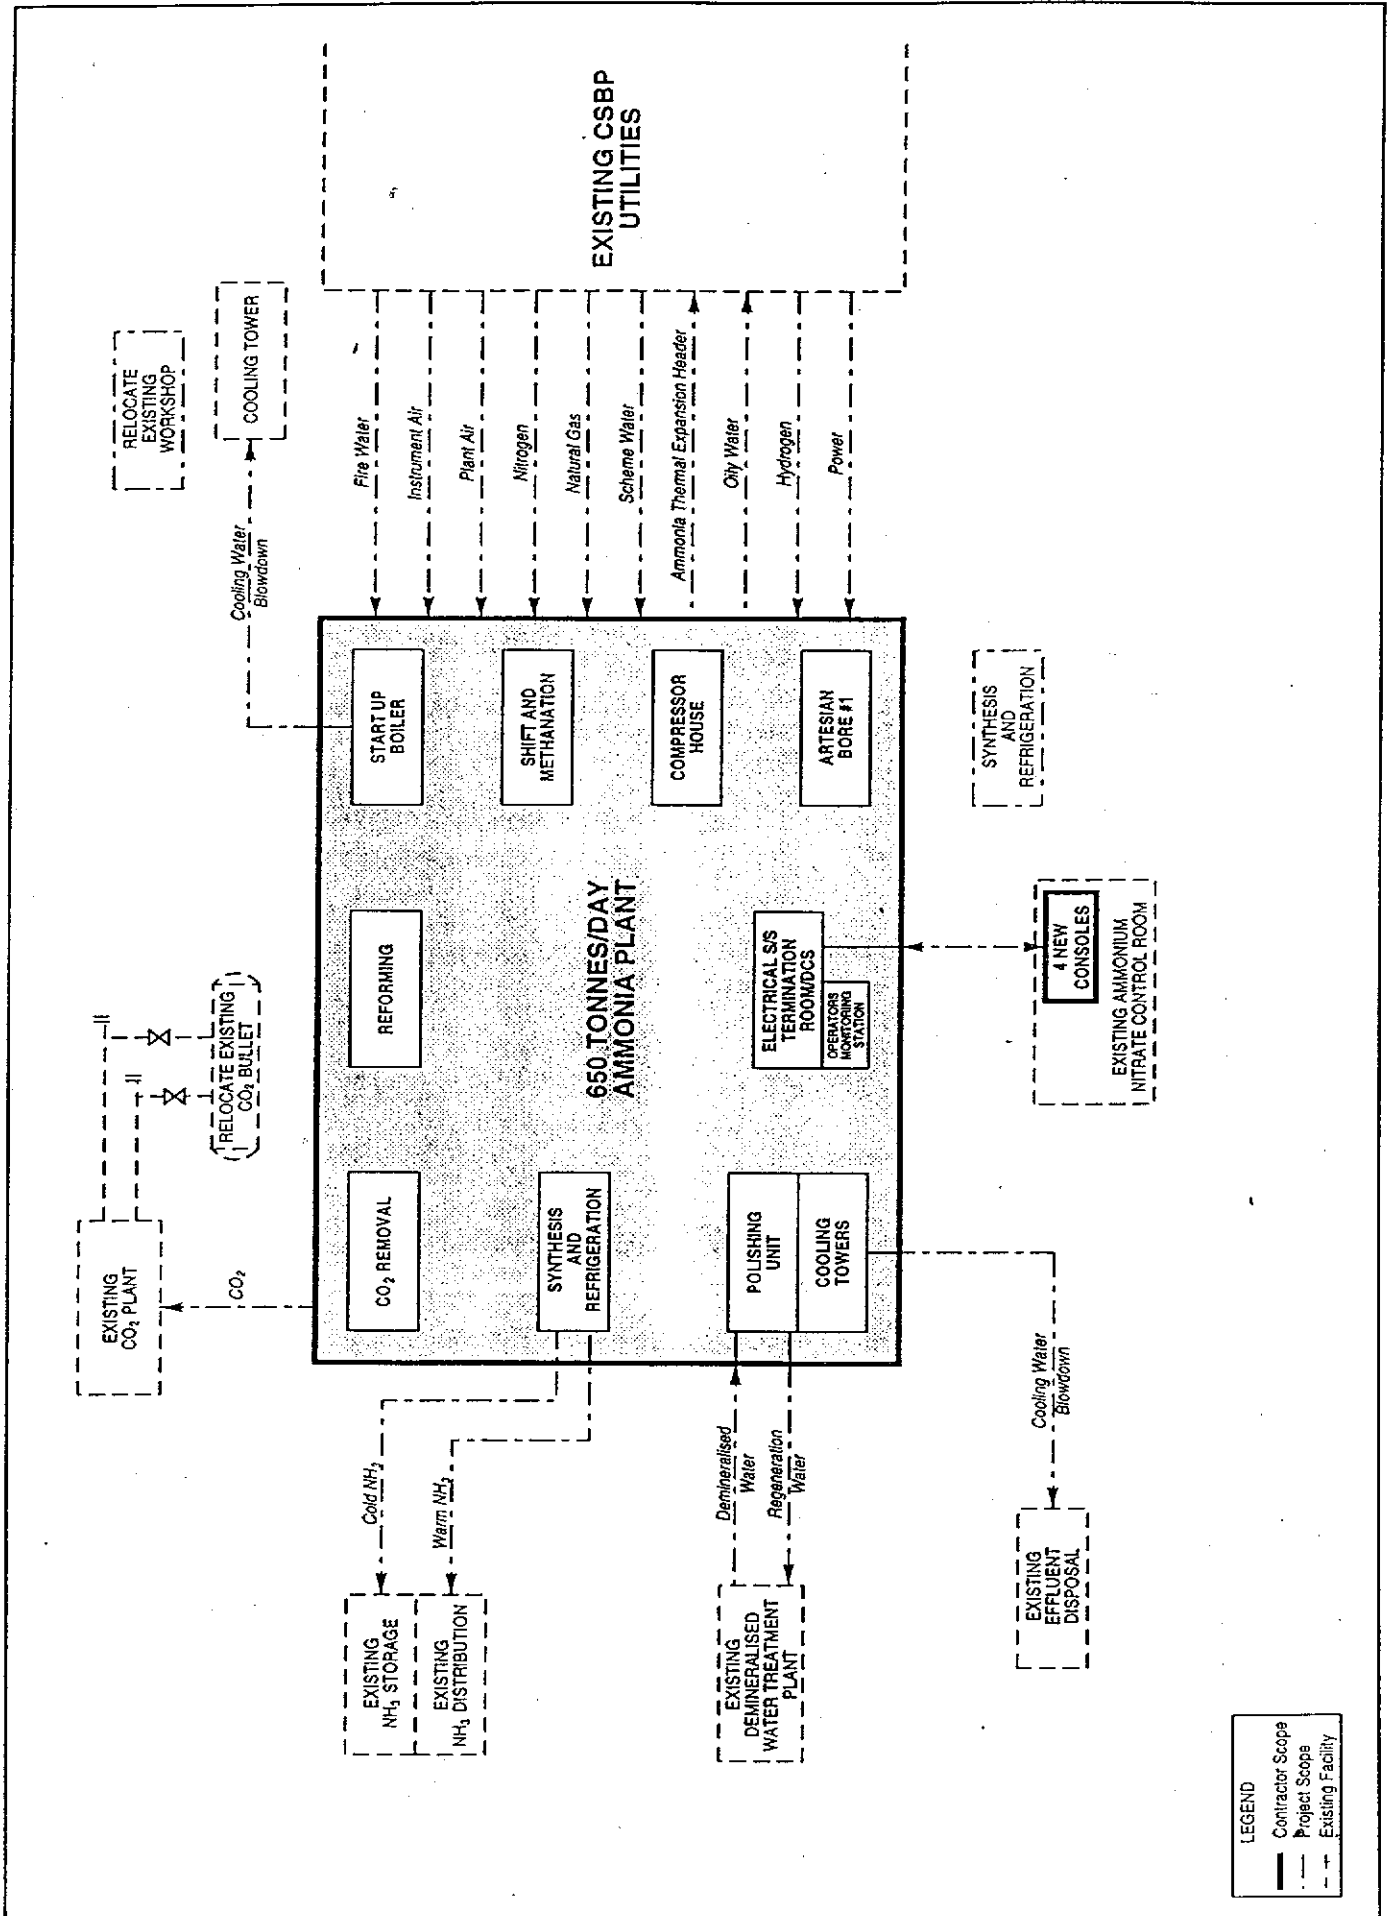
EXISTING CSBP UTILITIES

RELOCATE EXISTING WORKSHOP

COOLING TOWER

Cooling Water Blowdown

Fire Water
Instrument Air
Plant Air
Nitrogen
Natural Gas
Scheme Water
Ammonia Thermal Expansion Header
Oily Water
Hydrogen
Power

650 TONNES/DAY AMMONIA PLANT

START UP BOILER
SHIFT AND METHANATION
COMPRESSOR HOUSE
ARTESIAN BORE #1

SYNTHESIS AND REFRIGERATION

REFORMING
ELECTRICAL S/S TERMINATION ROOM/DCS
OPERATORS MONITORING STATION

4 NEW CONSOLES
EXISTING AMMONIUM NITRATE CONTROL ROOM

RELOCATE EXISTING $CO_2$ BULLET

CO$_2$ REMOVAL
SYNTHESIS AND REFRIGERATION
POLISHING UNIT
COOLING TOWERS

EXISTING $CO_2$ PLANT
$CO_2$

Cold $NH_3$
Warm $NH_3$
EXISTING $NH_3$ STORAGE
EXISTING $NH_3$ DISTRIBUTION

Demineralised Water
Regeneration Water
EXISTING DEMINERALISED WATER TREATMENT PLANT

Cooling Water Blowdown
EXISTING EFFLUENT DISPOSAL

LEGEND
Contractor Scope
Project Scope
Existing Facility